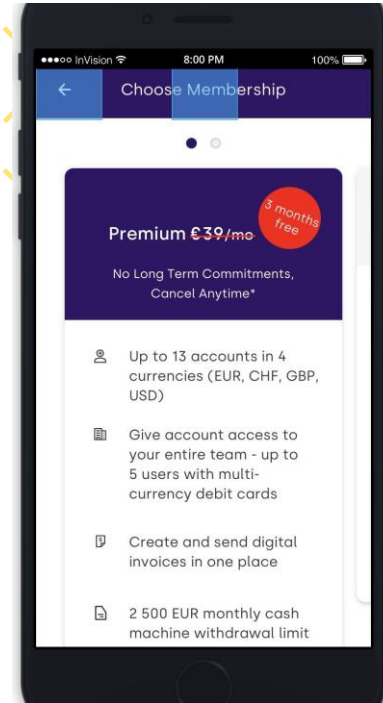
●●●○○ InVision 8:00 PM 100%

←

Choose Membership

Premium £39/mo

3 months free

No Long Term Commitments, Cancel Anytime*

Up to 13 accounts in 4 currencies (EUR, CHF, GBP, USD)

Give account access to your entire team - up to 5 users with multi-currency debit cards

Create and send digital invoices in one place

2 500 EUR monthly cash machine withdrawal limit